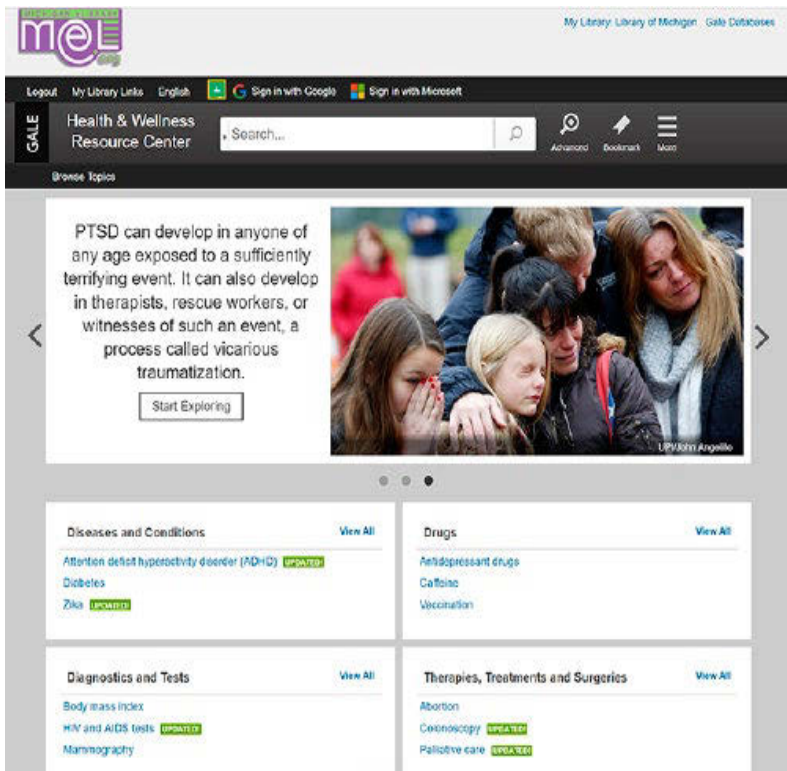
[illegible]
mel
.org

My Library Library of Michigan Gale Databases

Logout My Library Links English Sign in with Google Sign in with Microsoft

GALE Health & Wellness Resource Center Search... Advanced Bookmark More

Browse Topics

PTSD can develop in anyone of any age exposed to a sufficiently terrifying event. It can also develop in therapists, rescue workers, or witnesses of such an event, a process called vicarious traumatization.

Start Exploring

UPI/John Angelillo

Diseases and Conditions View All
Attention deficit hyperactivity disorder (ADHD) UPDATED
Diabetes
Zika UPDATED

Drugs View All
Antidepressant drugs
Caffeine
Vaccination

Diagnostics and Tests View All
Body mass index
HIV and AIDS tests UPDATED
Mammography

Therapies, Treatments and Surgeries View All
Abortion
Colonoscopy UPDATED
Palliative care UPDATED